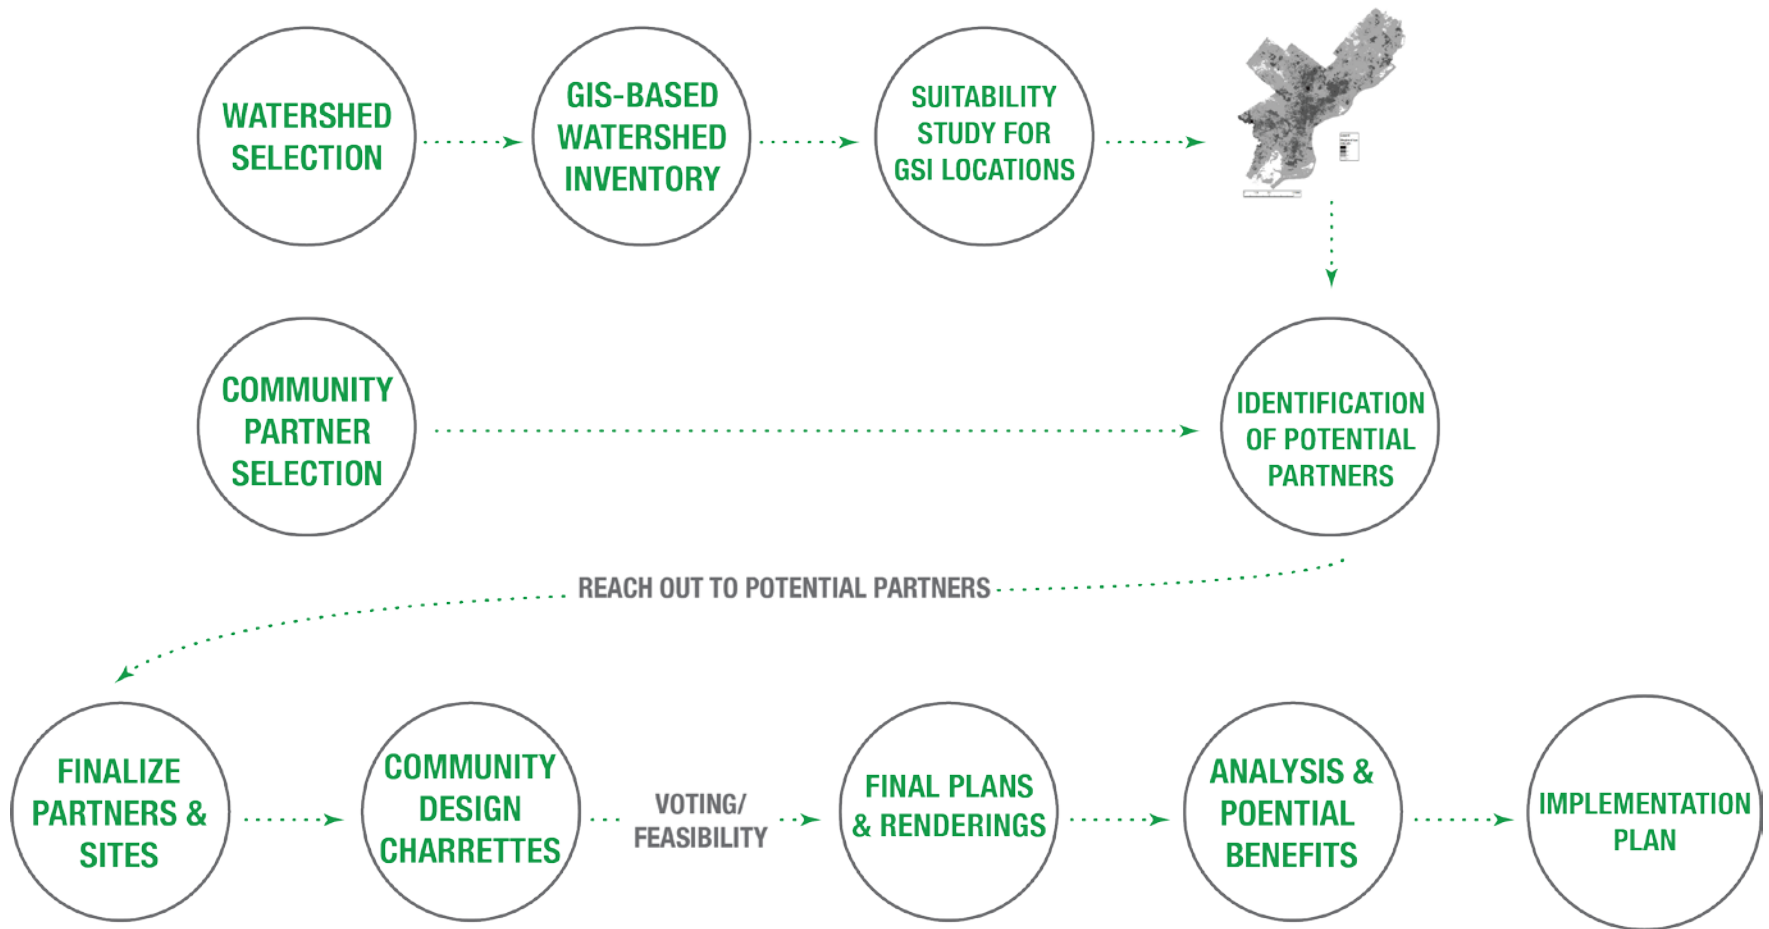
WATERSHED SELECTION

GIS-BASED WATERSHED INVENTORY

SUITABILITY STUDY FOR GSI LOCATIONS

COMMUNITY PARTNER SELECTION

IDENTIFICATION OF POTENTIAL PARTNERS

REACH OUT TO POTENTIAL PARTNERS

FINALIZE PARTNERS & SITES

COMMUNITY DESIGN CHARRETTES

VOTING/ FEASIBILITY

FINAL PLANS & RENDERINGS

ANALYSIS & POENTIAL BENEFITS

IMPLEMENTATION PLAN